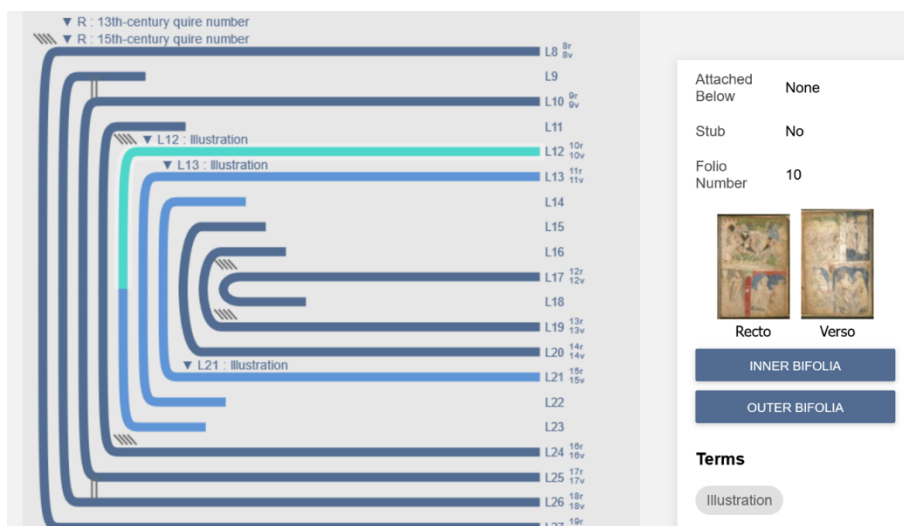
▼ R : 13th-century quire number
▼ R : 15th-century quire number
L8 8r 8v
L9
L10 9r 9v
L11
▼ L12 : Illustration
L12 10r 10v
▼ L13 : Illustration
L13 11r 11v
L14
L15
L16
L17 12r 12v
L18
L19 13r 13v
L20 14r 14v
▼ L21 : Illustration
L21 15r 15v
L22
L23
L24 16r 16v
L25 17r 17v
L26 18r 18v
L27 19r

| Attached Below | None |
|---|---|
| Stub | No |
| Folio Number | 10 |

Recto
Verso

INNER BIFOLIA
OUTER BIFOLIA

Terms

Illustration